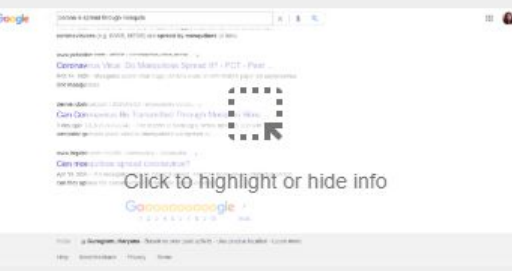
Google

corona is spread through mosquito

coronaviruses (e.g. SARS, MERS) are spread by mosquitoes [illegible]

www.youtube.com › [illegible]

Coronavirus Virus: Do Mosquitoes Spread it? - FCT - First ...

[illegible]

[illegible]

Can Coronavirus Be Transmitted Through Mosquito Bites

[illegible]

www.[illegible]

Can mosquitoes spread coronavirus?

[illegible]

Click to highlight or hide info

Gooooooooooogle

India · Gurugram, Haryana · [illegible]

Help · Send feedback · Privacy · Terms